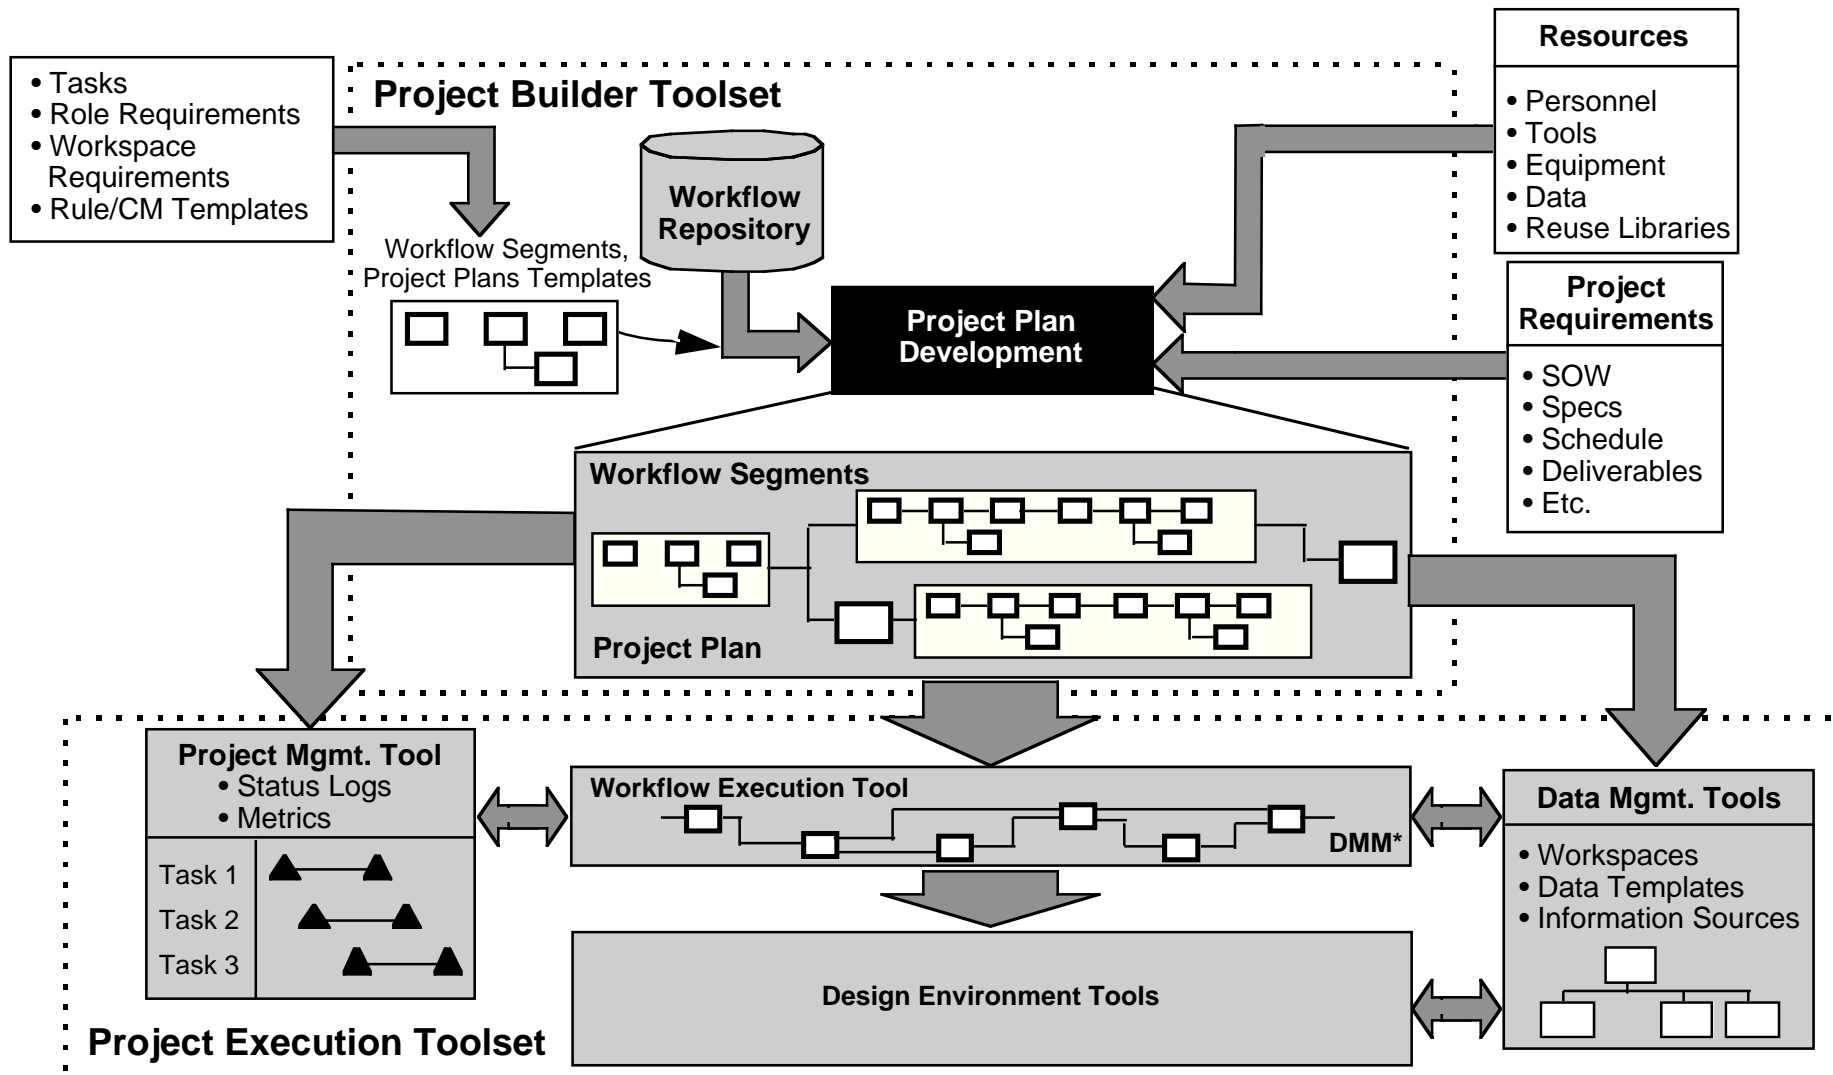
• Tasks
• Role Requirements
• Workspace Requirements
• Rule/CM Templates

Project Builder Toolset

Workflow Repository

Resources

• Personnel
• Tools
• Equipment
• Data
• Reuse Libraries

Workflow Segments, Project Plans Templates

Project Plan Development

Project Requirements

• SOW
• Specs
• Schedule
• Deliverables
• Etc.

Workflow Segments

Project Plan

Project Mgmt. Tool
• Status Logs
• Metrics

Task 1
Task 2
Task 3

Workflow Execution Tool

DMM*

Data Mgmt. Tools

• Workspaces
• Data Templates
• Information Sources

Design Environment Tools

Project Execution Toolset